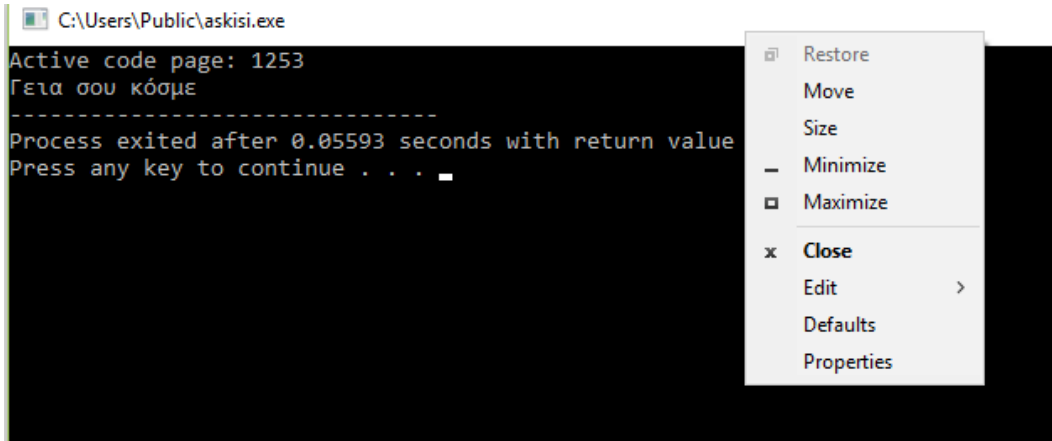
C:\Users\Public\askisi.exe

Active code page: 1253
Γεια σου κόσμε
--------------------------------
Process exited after 0.05593 seconds with return value
Press any key to continue . . .

Restore
Move
Size
Minimize
Maximize
Close
Edit
Defaults
Properties